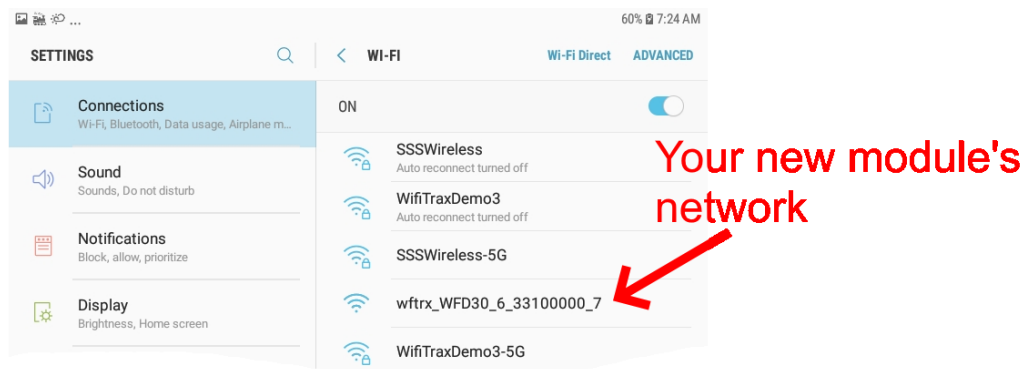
...

60% 7:24 AM

SETTINGS

Connections
Wi-Fi, Bluetooth, Data usage, Airplane m...

Sound
Sounds, Do not disturb

Notifications
Block, allow, prioritize

Display
Brightness, Home screen

WI-FI

Wi-Fi Direct

ADVANCED

ON

SSSWireless
Auto reconnect turned off

WifiTraxDemo3
Auto reconnect turned off

SSSWireless-5G

wftrx_WFD30_6_33100000_7

WifiTraxDemo3-5G

Your new module's network